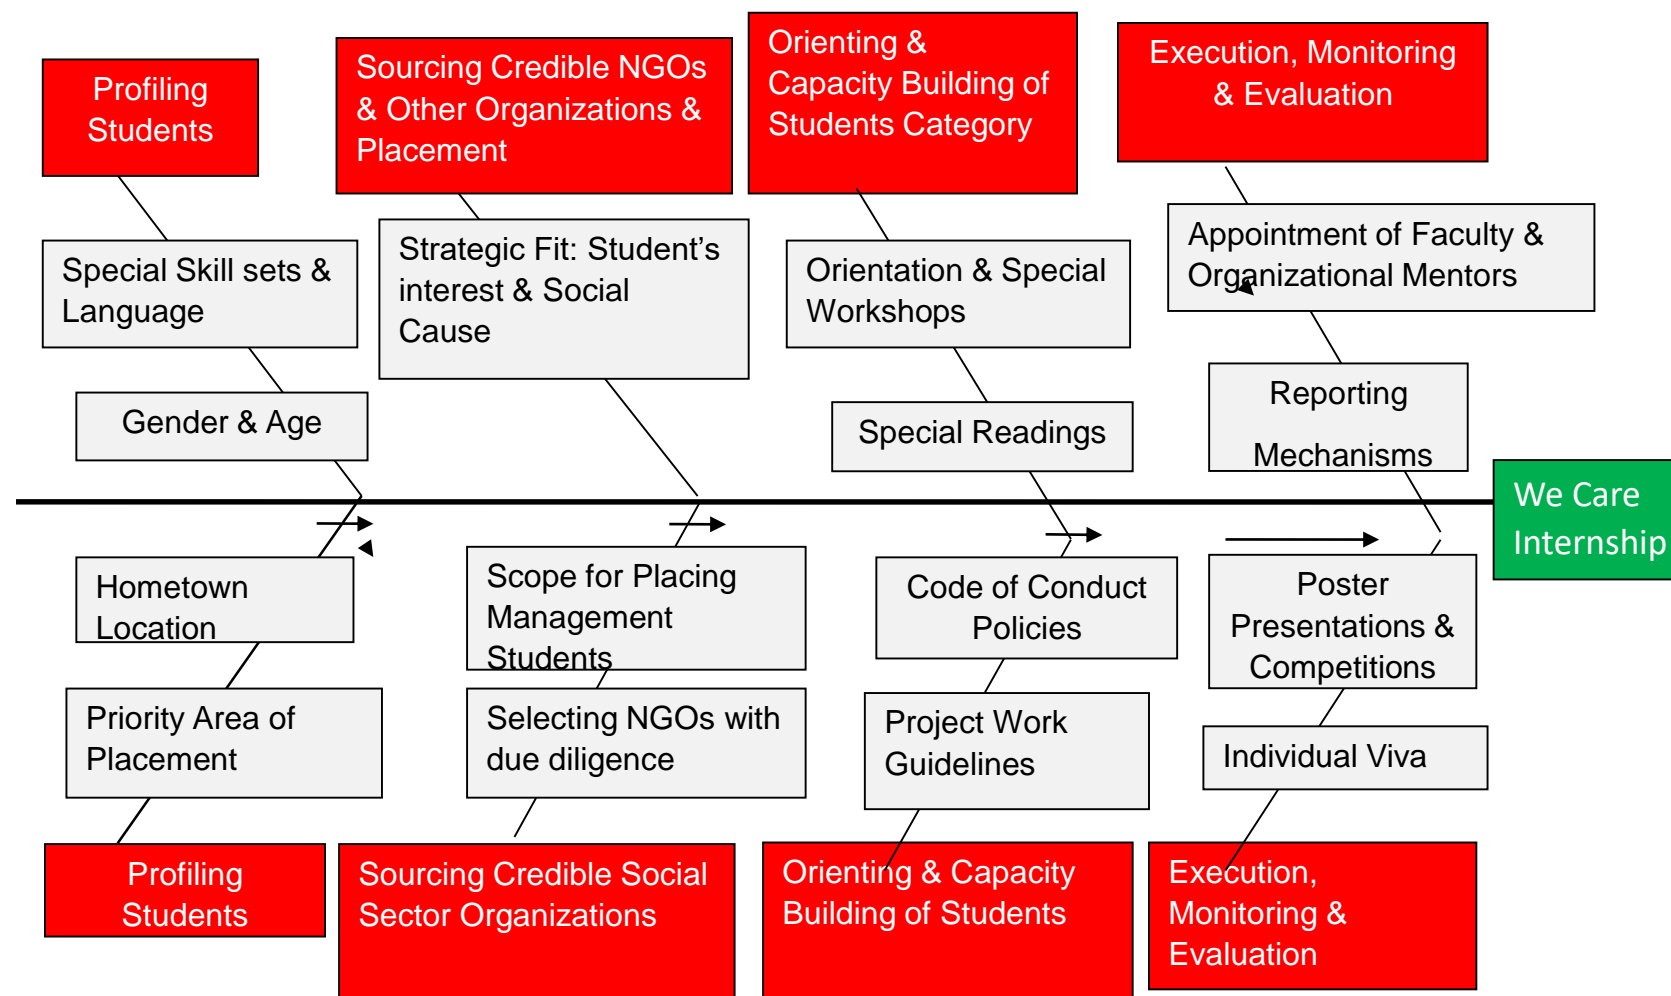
Profiling Students

Sourcing Credible NGOs & Other Organizations & Placement

Orienting & Capacity Building of Students Category

Execution, Monitoring & Evaluation

Special Skill sets & Language

Strategic Fit: Student’s interest & Social Cause

Orientation & Special Workshops

Appointment of Faculty & Organizational Mentors

Gender & Age

Special Readings

Reporting Mechanisms

We Care Internship

Hometown Location

Scope for Placing Management Students

Code of Conduct Policies

Poster Presentations & Competitions

Priority Area of Placement

Selecting NGOs with due diligence

Project Work Guidelines

Individual Viva

Profiling Students

Sourcing Credible Social Sector Organizations

Orienting & Capacity Building of Students

Execution, Monitoring & Evaluation